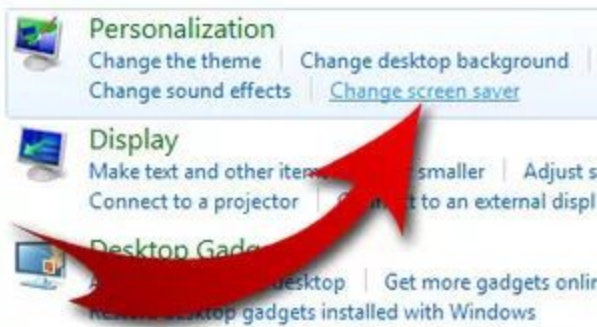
Personalization
Change the theme | Change desktop background |
Change sound effects | Change screen saver

Display
Make text and other ite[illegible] smaller | Adjust s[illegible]
Connect to a projector | C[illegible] to an external displ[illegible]

Desktop Gadg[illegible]
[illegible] desktop | Get more gadgets onli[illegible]
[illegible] desktop gadgets installed with Windows